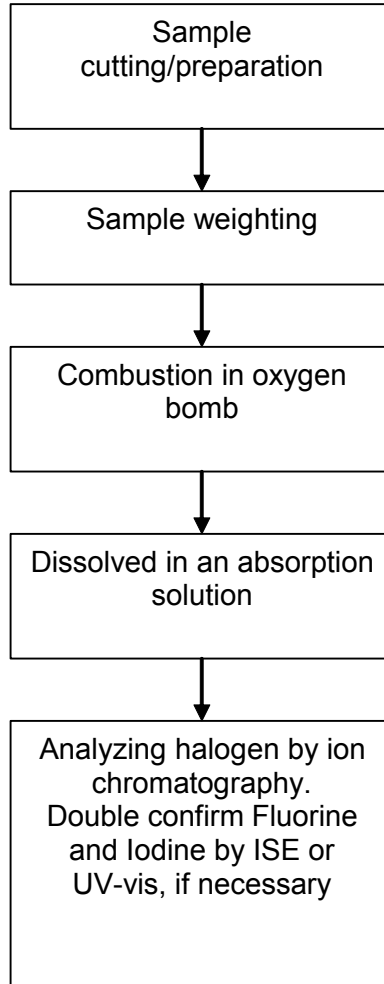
Sample cutting/preparation

Sample weighting

Combustion in oxygen bomb

Dissolved in an absorption solution

Analyzing halogen by ion chromatography. Double confirm Fluorine and Iodine by ISE or UV-vis, if necessary